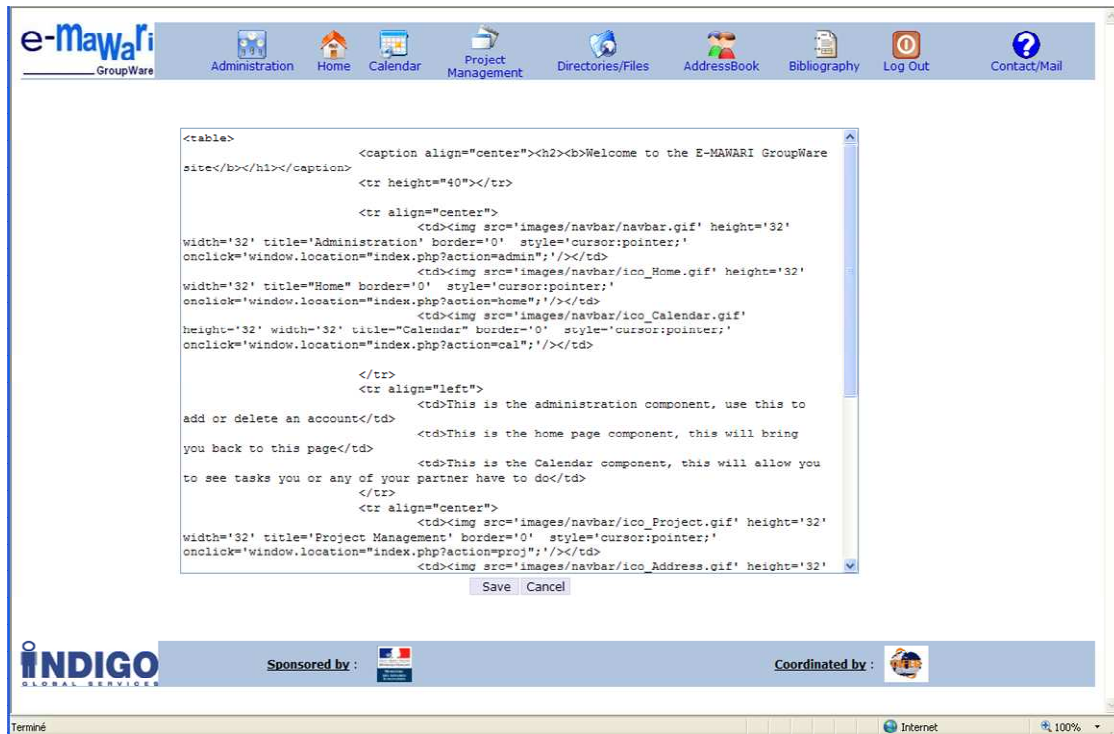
e-MaWaRi
GroupWare

Administration Home Calendar Project Management Directories/Files AddressBook Bibliography Log Out Contact/Mail

<table>
<caption align="center"><h2><b>Welcome to the E-MAWARI GroupWare site</b></h1></caption>
<tr height="40"></tr>

<tr align="center">
<td><img src='images/navbar/navbar.gif' height='32' width='32' title='Administration' border='0' style='cursor:pointer;' onclick='window.location="index.php?action=admin";'/></td>
<td><img src='images/navbar/ico_Home.gif' height='32' width='32' title="Home" border='0' style='cursor:pointer;' onclick='window.location="index.php?action=home";'/></td>
<td><img src='images/navbar/ico_Calendar.gif' height='32' width='32' title="Calendar" border='0' style='cursor:pointer;' onclick='window.location="index.php?action=cal";'/></td>

</tr>
<tr align="left">
<td>This is the administration component, use this to add or delete an account</td>
<td>This is the home page component, this will bring you back to this page</td>
<td>This is the Calendar component, this will allow you to see tasks you or any of your partner have to do</td>
</tr>
<tr align="center">
<td><img src='images/navbar/ico_Project.gif' height='32' width='32' title='Project Management' border='0' style='cursor:pointer;' onclick='window.location="index.php?action=proj";'/></td>
<td><img src='images/navbar/ico_Address.gif' height='32'

Save Cancel

INDIGO
GLOBAL SERVICES

Sponsored by :

Coordinated by :

Terminé

Internet

100%